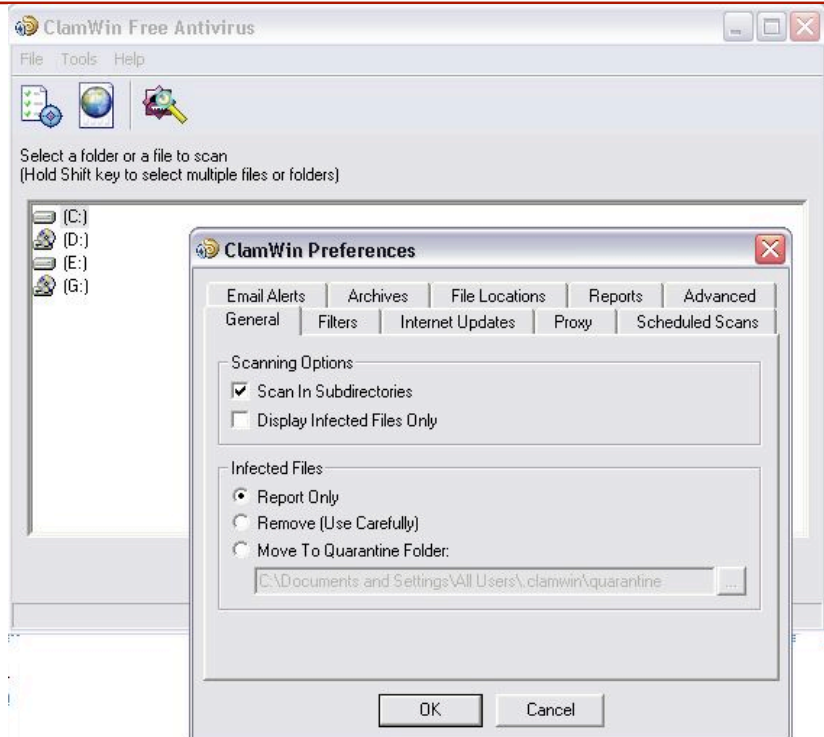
ClamWin Free Antivirus

File Tools Help

Select a folder or a file to scan
(Hold Shift key to select multiple files or folders)

(C:)
(D:)
(E:)
(G:)

ClamWin Preferences

Email Alerts | Archives | File Locations | Reports | Advanced
General | Filters | Internet Updates | Proxy | Scheduled Scans

Scanning Options
Scan In Subdirectories
Display Infected Files Only

Infected Files
Report Only
Remove (Use Carefully)
Move To Quarantine Folder:
C:\Documents and Settings\All Users\.clamwin\quarantine
...

OK
Cancel